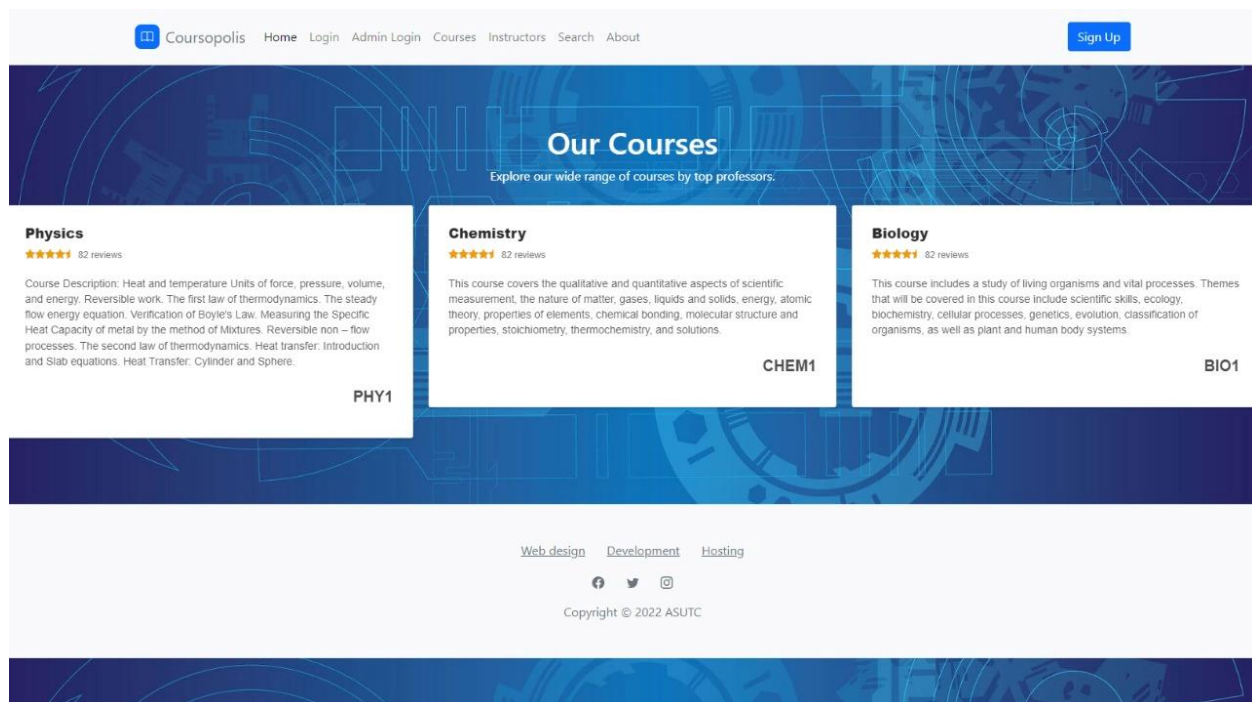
Coursopolis Home Login Admin Login Courses Instructors Search About

Sign Up

Our Courses

Explore our wide range of courses by top professors.

Physics

82 reviews

Course Description: Heat and temperature Units of force, pressure, volume, and energy. Reversible work. The first law of thermodynamics. The steady flow energy equation. Verification of Boyle's Law. Measuring the Specific Heat Capacity of metal by the method of Mixtures. Reversible non – flow processes. The second law of thermodynamics. Heat transfer: Introduction and Slab equations. Heat Transfer: Cylinder and Sphere.

PHY1

Chemistry

82 reviews

This course covers the qualitative and quantitative aspects of scientific measurement, the nature of matter, gases, liquids and solids, energy, atomic theory, properties of elements, chemical bonding, molecular structure and properties, stoichiometry, thermochemistry, and solutions.

CHEM1

Biology

82 reviews

This course includes a study of living organisms and vital processes. Themes that will be covered in this course include scientific skills, ecology, biochemistry, cellular processes, genetics, evolution, classification of organisms, as well as plant and human body systems.

BIO1

Web design Development Hosting

Copyright © 2022 ASUTC